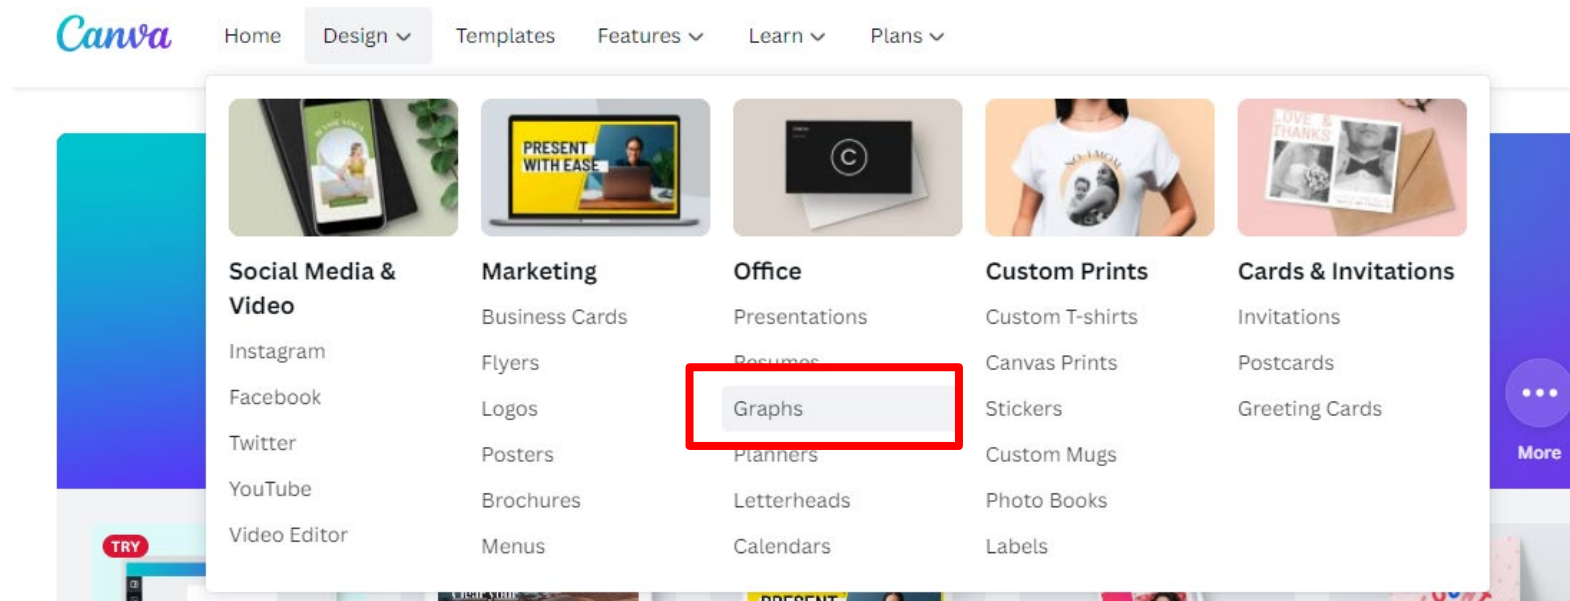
Canva

Home Design Templates Features Learn Plans

PRESENT WITH EASE

Social Media & Video
Instagram
Facebook
Twitter
YouTube
Video Editor

Marketing
Business Cards
Flyers
Logos
Posters
Brochures
Menus

Office
Presentations
Resumes
Graphs
Planners
Letterheads
Calendars

Custom Prints
Custom T-shirts
Canvas Prints
Stickers
Custom Mugs
Photo Books
Labels

Cards & Invitations
Invitations
Postcards
Greeting Cards

More

TRY